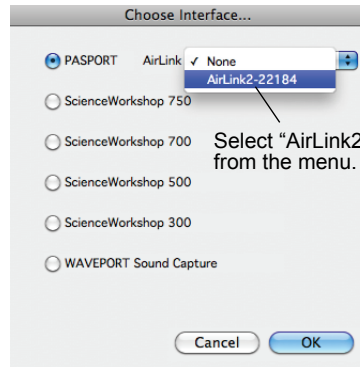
Choose Interface...

PASPORT AirLink ✓ None
AirLink2-22184

Select "AirLink2
from the menu.

ScienceWorkshop 750

ScienceWorkshop 700

ScienceWorkshop 500

ScienceWorkshop 300

WAVEPORT Sound Capture

Cancel OK